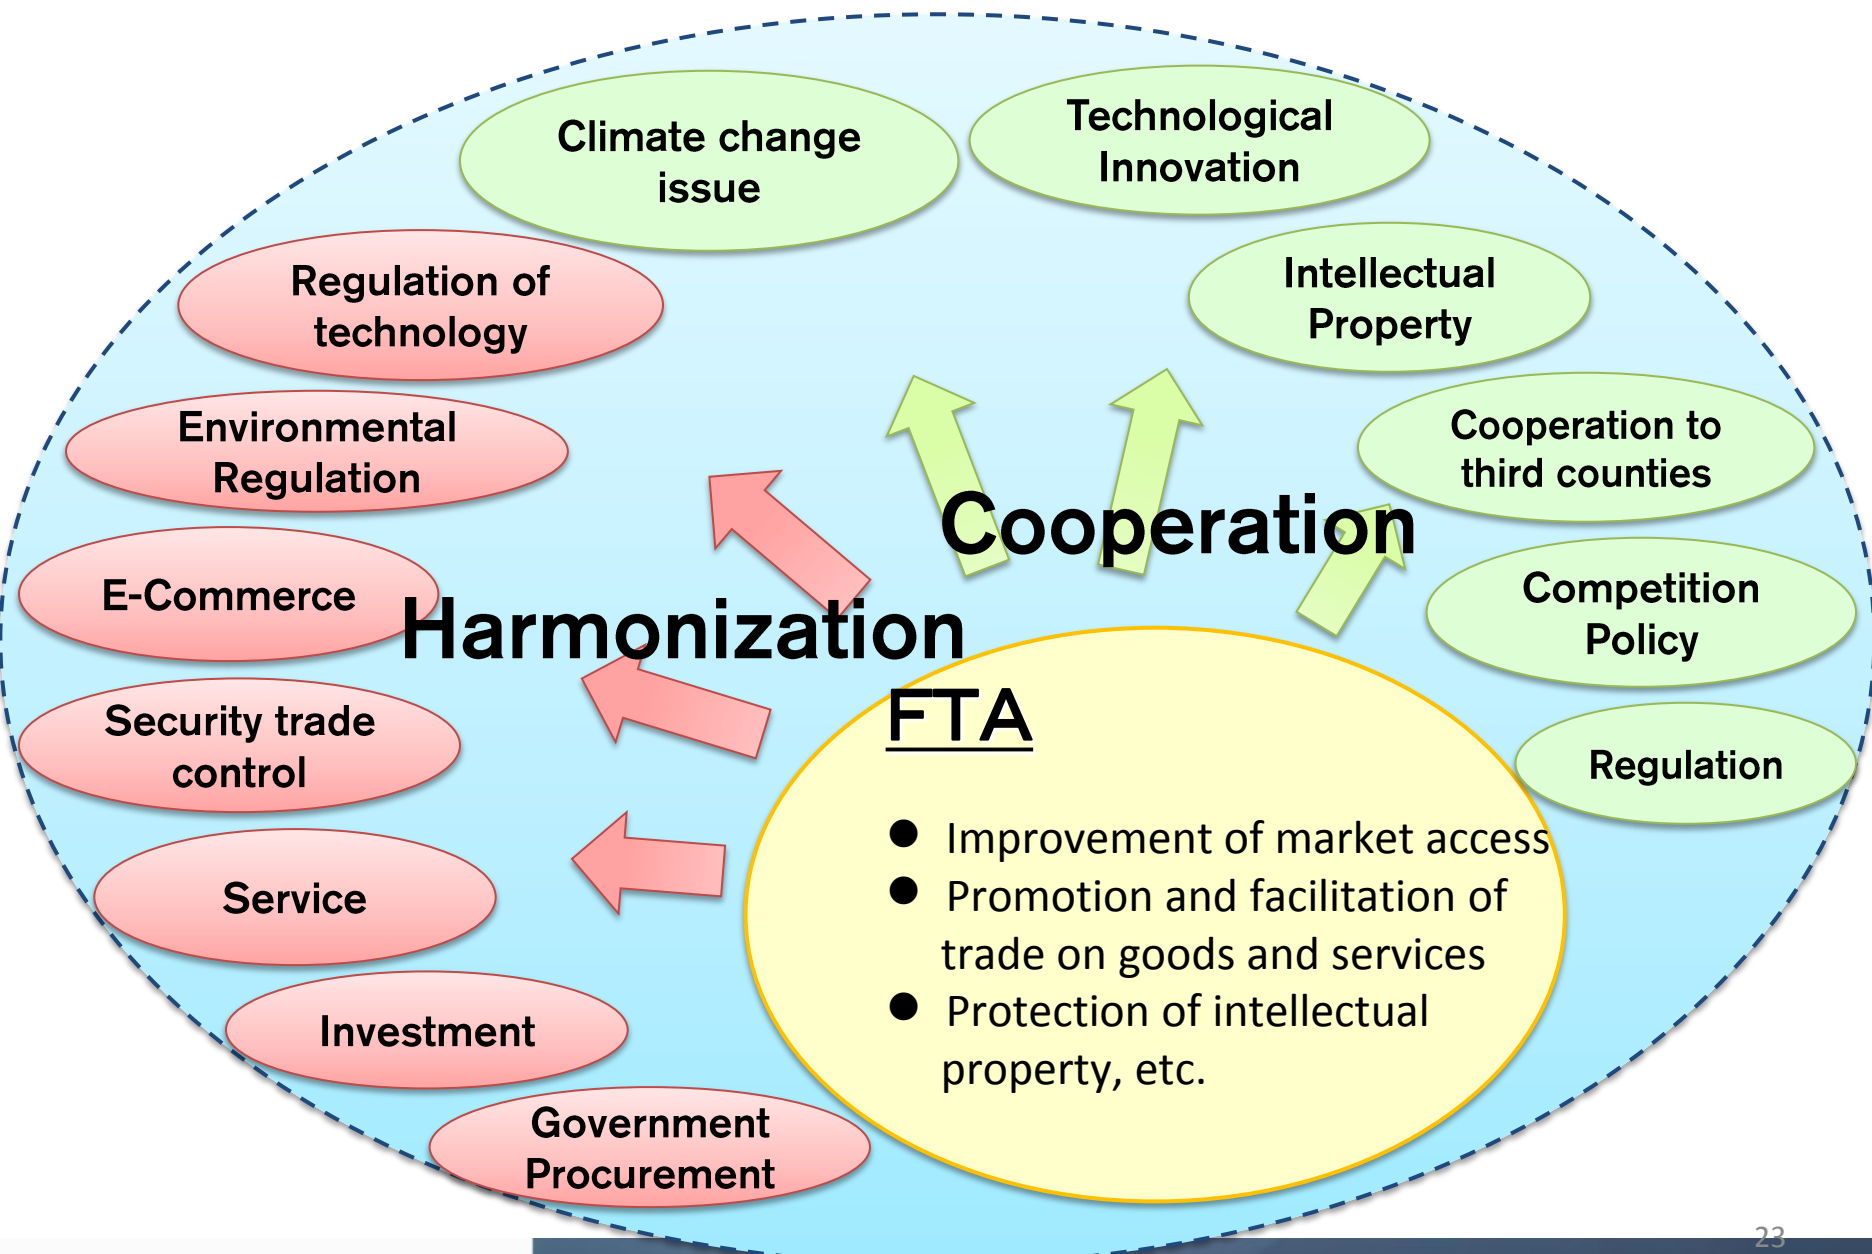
Climate change issue

Technological Innovation

Regulation of technology

Intellectual Property

Environmental Regulation

Cooperation to third counties

Cooperation

E-Commerce

Harmonization

Competition Policy

FTA

Security trade control

Regulation

- Improvement of market access
- Promotion and facilitation of trade on goods and services
- Protection of intellectual property, etc.

Service

Investment

Government Procurement

23